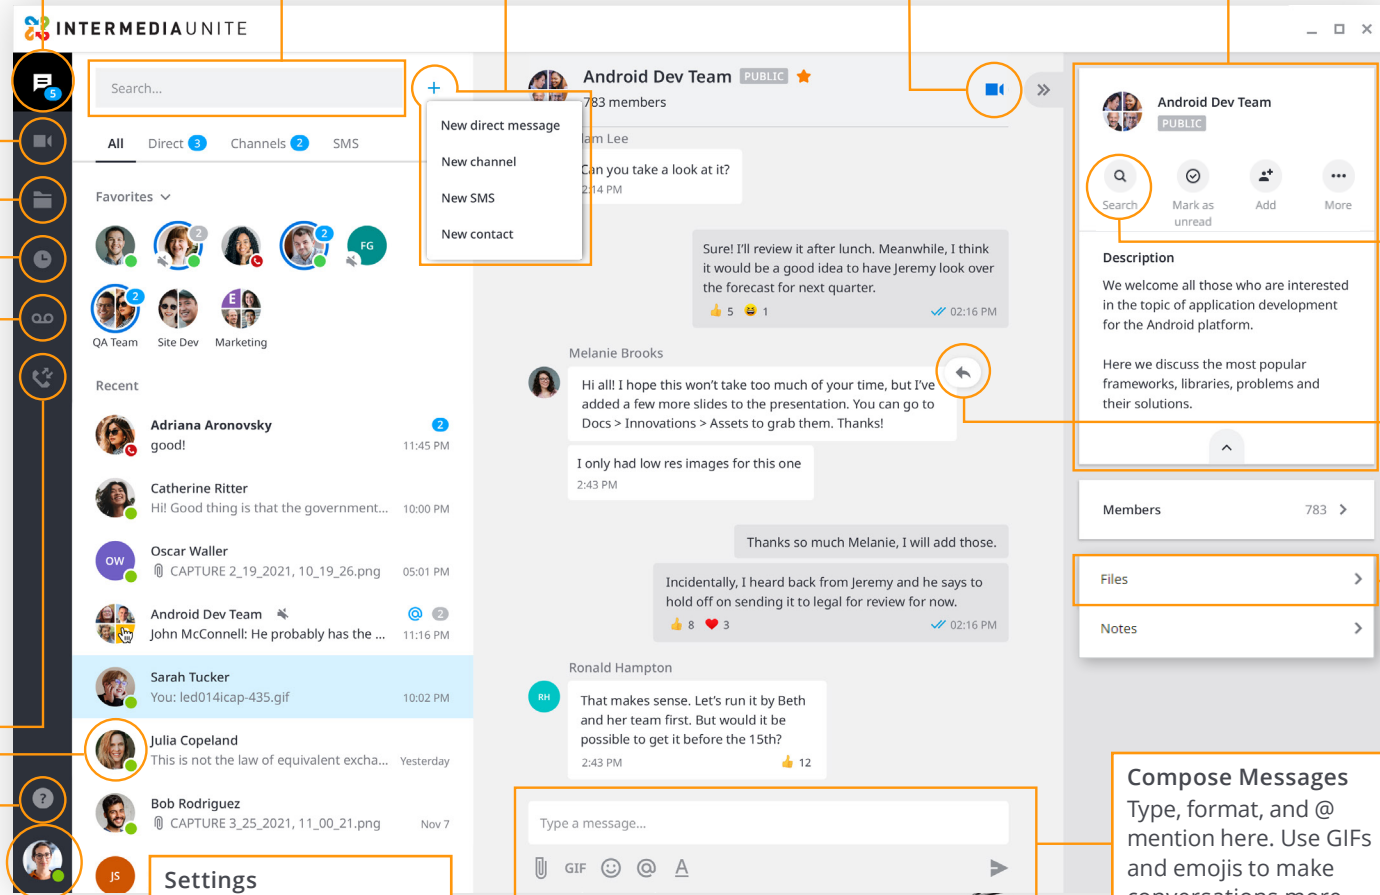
INTERMEDIAUNITE

5

Search...

All Direct 3 Channels 2 SMS

New direct message
New channel
New SMS
New contact

Favorites

2 2 FG

2

QA Team Site Dev Marketing

Recent

Adriana Aronovsky 2
good! 11:45 PM

Catherine Ritter
Hi! Good thing is that the government... 10:00 PM

OW Oscar Waller
CAPTURE 2_19_2021, 10_19_26.png 05:01 PM

Android Dev Team 2
John McConnell: He probably has the ... 11:16 PM

Sarah Tucker
You: led014icap-435.gif 10:02 PM

Julia Copeland
This is not the law of equivalent excha... Yesterday

Bob Rodriguez
CAPTURE 3_25_2021, 11_00_21.png Nov 7

JS

Settings

Android Dev Team PUBLIC
783 members

iam Lee
Can you take a look at it?
2:14 PM

Sure! I'll review it after lunch. Meanwhile, I think it would be a good idea to have Jeremy look over the forecast for next quarter.
5 1 02:16 PM

Melanie Brooks
Hi all! I hope this won't take too much of your time, but I've added a few more slides to the presentation. You can go to Docs > Innovations > Assets to grab them. Thanks!

I only had low res images for this one
2:43 PM

Thanks so much Melanie, I will add those.

Incidentally, I heard back from Jeremy and he says to hold off on sending it to legal for review for now.
8 3 02:16 PM

Ronald Hampton
RH
That makes sense. Let's run it by Beth and her team first. But would it be possible to get it before the 15th?
2:43 PM 12

Type a message...

GIF

Android Dev Team
PUBLIC

Search Mark as unread Add More

Description
We welcome all those who are interested in the topic of application development for the Android platform.

Here we discuss the most popular frameworks, libraries, problems and their solutions.

Members 783

Files

Notes

Compose Messages
Type, format, and @ mention here. Use GIFs and emojis to make